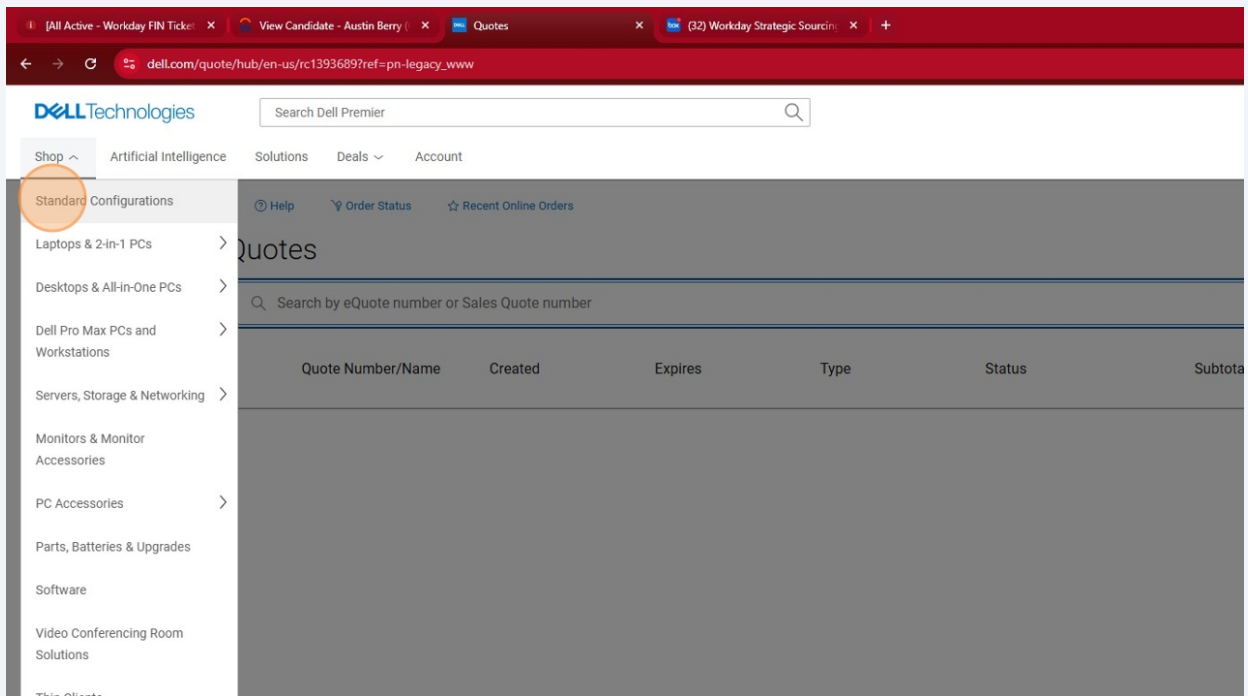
[All Active - Workday FIN Ticket ×
View Candidate - Austin Berry ( ×
Quotes ×
(32) Workday Strategic Sourcing ×
+

dell.com/quote/hub/en-us/rc1393689?ref=pn-legacy_www

DELL Technologies

Search Dell Premier

Shop
Artificial Intelligence
Solutions
Deals
Account

Standard Configurations
Laptops & 2-in-1 PCs
Desktops & All-in-One PCs
Dell Pro Max PCs and Workstations
Servers, Storage & Networking
Monitors & Monitor Accessories
PC Accessories
Parts, Batteries & Upgrades
Software
Video Conferencing Room Solutions
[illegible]

Help
Order Status
Recent Online Orders

Quotes

Search by eQuote number or Sales Quote number

| Quote Number/Name | Created | Expires | Type | Status | Subtota |
|---|---|---|---|---|---|